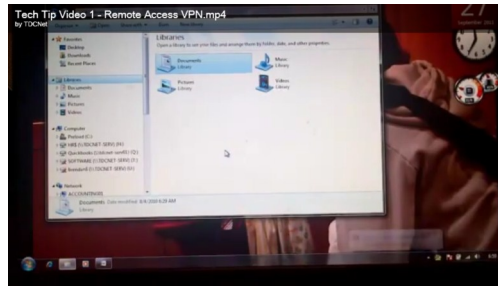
Tech Tip Video 1 - Remote Access VPN.mp4
by TDCNet

Favorites
Desktop
Downloads
Recent Places

Libraries
Documents
Music
Pictures
Videos

Computer
Network

Libraries
Open a library to see your files and arrange them by folder, date, and other properties.

Documents
Library
Music
Library
Pictures
Library
Videos
Library

Documents
Library

27